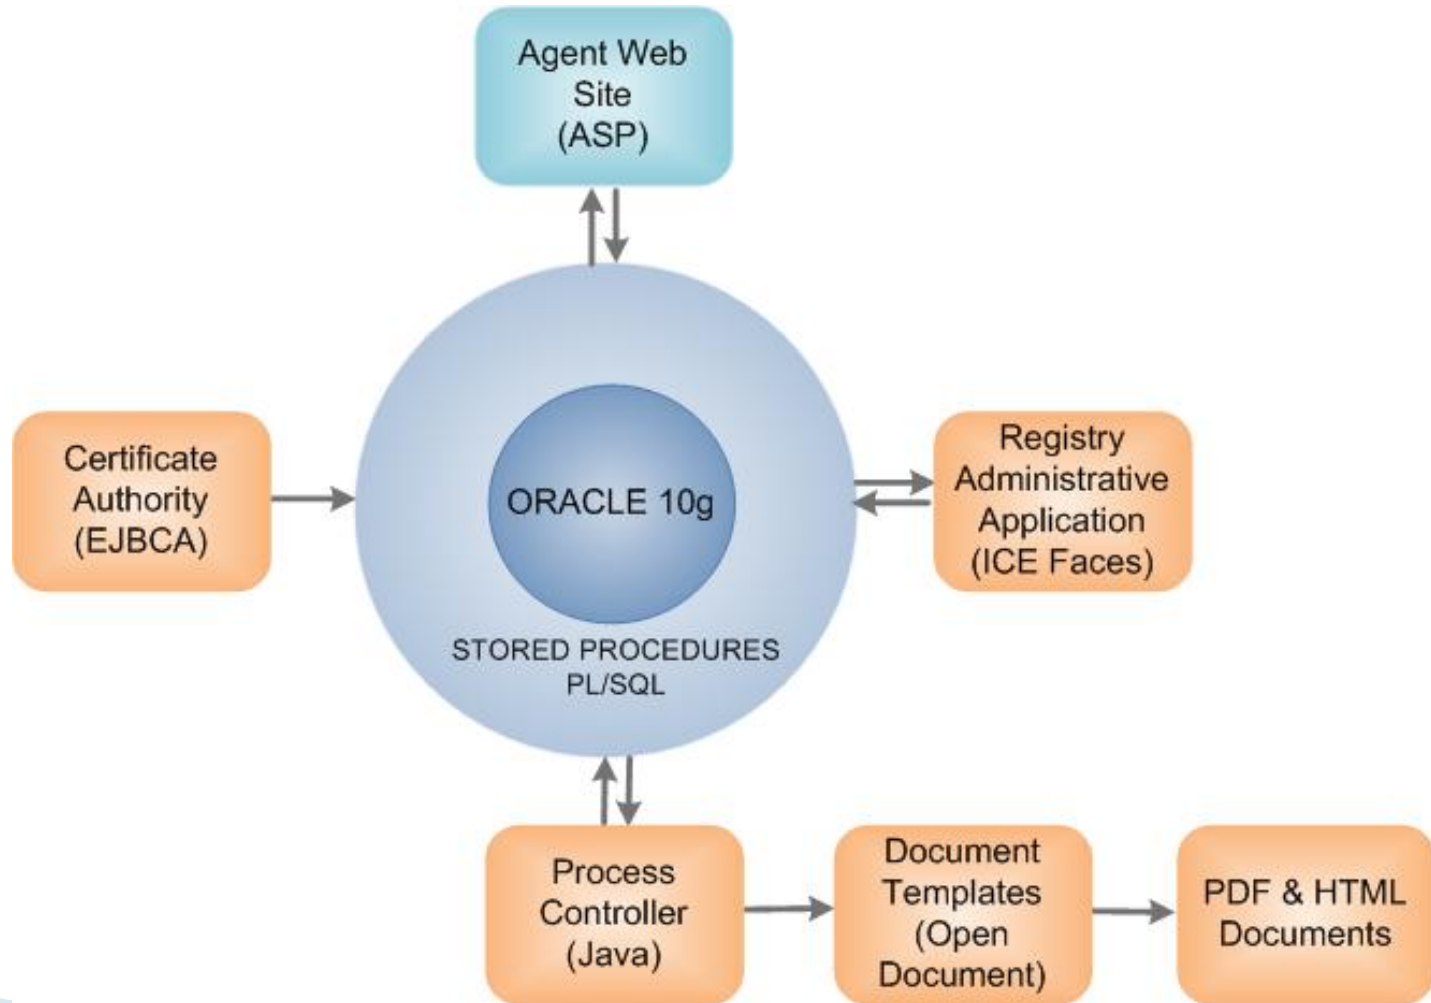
Agent Web Site (ASP)

Certificate Authority (EJBCA)

ORACLE 10g

STORED PROCEDURES PL/SQL

Registry Administrative Application (ICE Faces)

Process Controller (Java)

Document Templates (Open Document)

PDF & HTML Documents